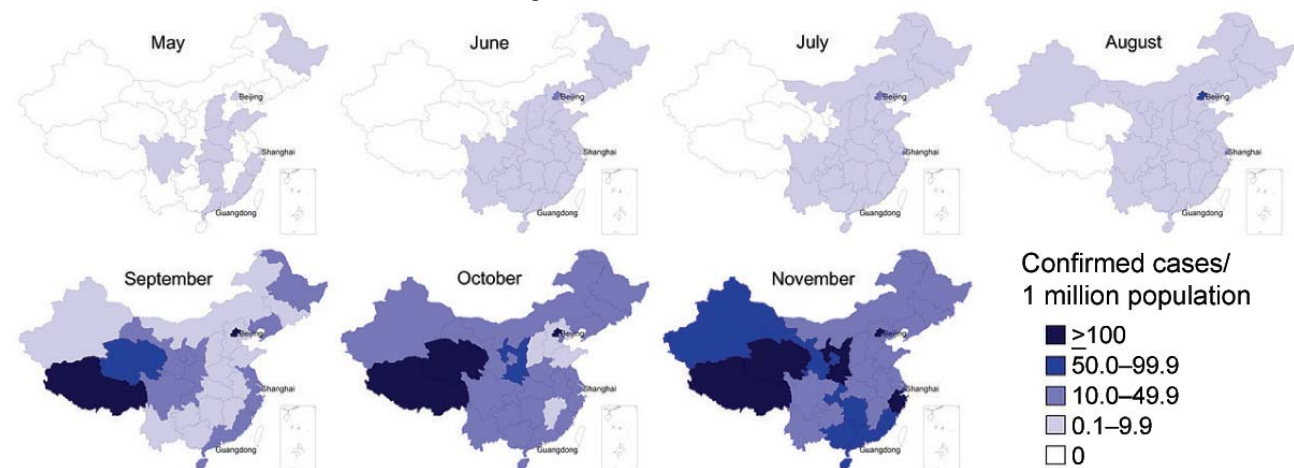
May
Beijing
Shanghai
Guangdong

June
Beijing
Shanghai
Guangdong

July
Beijing
Shanghai
Guangdong

August
Beijing
Shanghai
Guangdong

September
Beijing
Shanghai
Guangdong

October
Beijing
Shanghai
Guangdong

November
Beijing
Shanghai
Guangdong

Confirmed cases/
1 million population
$\geq$100
50.0–99.9
10.0–49.9
0.1–9.9
0